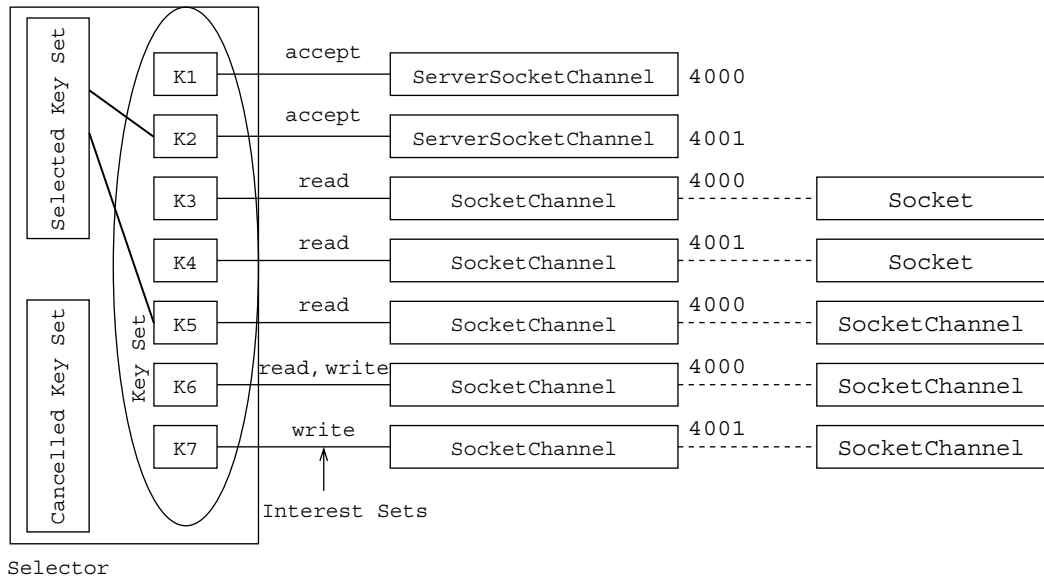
Selected Key Set

Cancelled Key Set

Key Set

K1
K2
K3
K4
K5
K6
K7

accept
accept
read
read
read
read, write
write

ServerSocketChannel 4000
ServerSocketChannel 4001
SocketChannel 4000 Socket
SocketChannel 4001 Socket
SocketChannel 4000 SocketChannel
SocketChannel 4000 SocketChannel
SocketChannel 4001 SocketChannel

Interest Sets

Selector